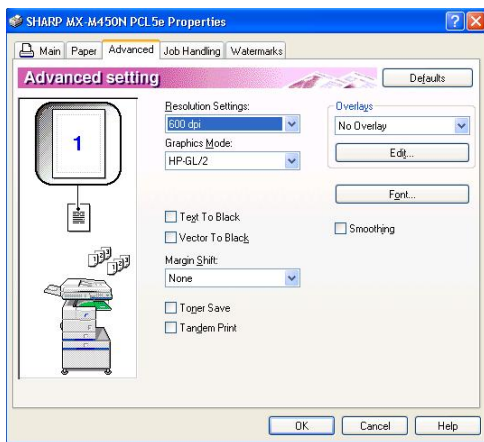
SHARP MX-M450N PCL5e Properties

Main | Paper | Advanced | Job Handling | Watermarks

Advanced setting

Defaults

1

Resolution Settings:
600 dpi
Graphics Mode:
HP-GL/2

Overlays
No Overlay
Edit...

Font...

Text To Black
Vector To Black

Smoothing

Margin Shift:
None

Toner Save
Tandem Print

OK | Cancel | Help